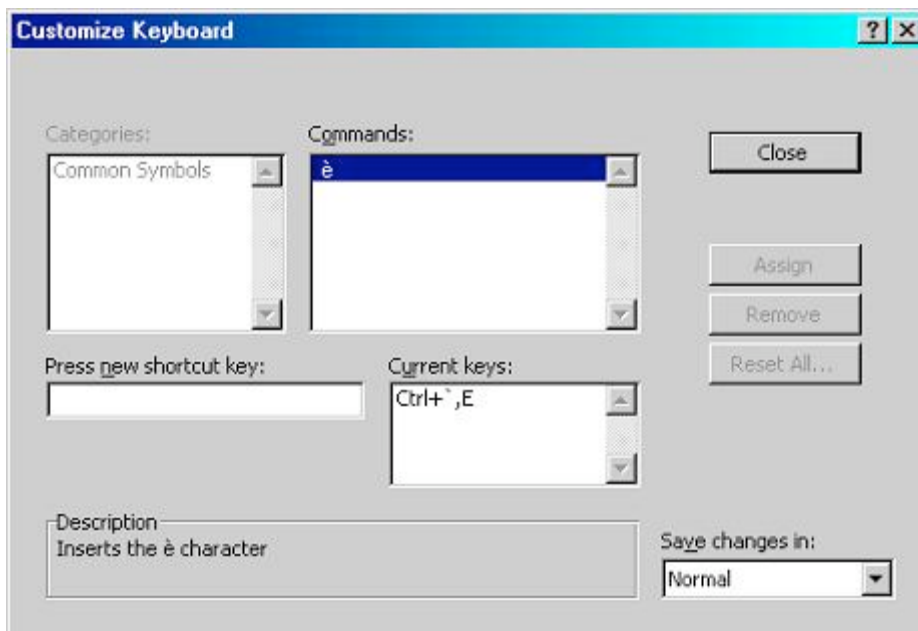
Customize Keyboard

?

Categories:
Common Symbols

Commands:
è

Close

Assign

Remove

Reset All...

Press new shortcut key:

Current keys:
Ctrl+`,E

Description
Inserts the è character

Save changes in:
Normal